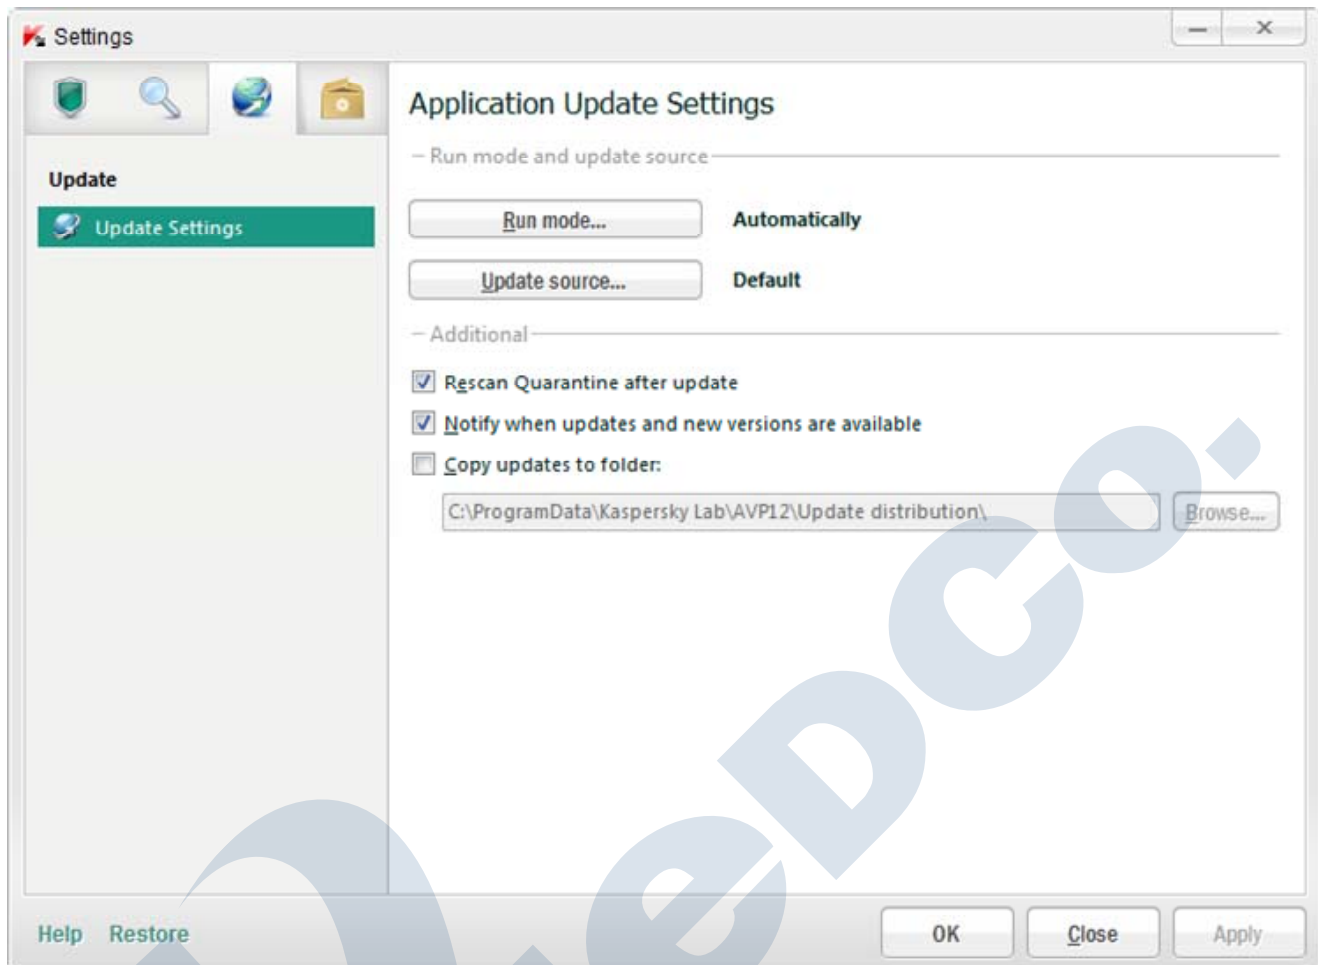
Settings

Update

Update Settings

Application Update Settings

Run mode and update source

Run mode... Automatically

Update source... Default

Additional

Rescan Quarantine after update

Notify when updates and new versions are available

Copy updates to folder:

C:\ProgramData\Kaspersky Lab\AVP12\Update distribution\ Browse...

Help Restore OK Close Apply